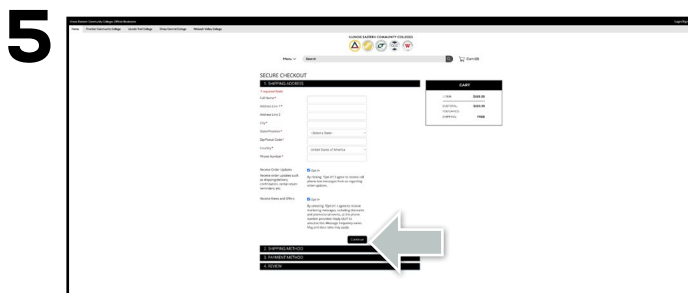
5

Illinois Eastern Community Colleges Official Bookstore

Home | Frontier Community College | Lincoln Trail College | Olney Central College | Wabash Valley College

ILLINOIS EASTERN COMMUNITY COLLEGES

Menu | Search | Cart (0)

SECURE CHECKOUT

1. SHIPPING ADDRESS

* required field

Full Name *

Address Line 1 *

Address Line 2

City *

State/Province * | - Select a State -

Zip/Postal Code *

Country * | United States of America

Phone Number *

Receive Order Updates
Receive order updates such as shipping status, confirmations, rental return reminders, etc.

Opt-in
By clicking "Opt-in" I agree to receive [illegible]

Receive News and Offers

Opt-in
By selecting "Opt-in" I agree to receive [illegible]

Continue

2. SHIPPING METHOD

3. PAYMENT METHOD

4. REVIEW

CART

1 ITEM | $109.95

SUBTOTAL | $109.95

SHIPPING | FREE